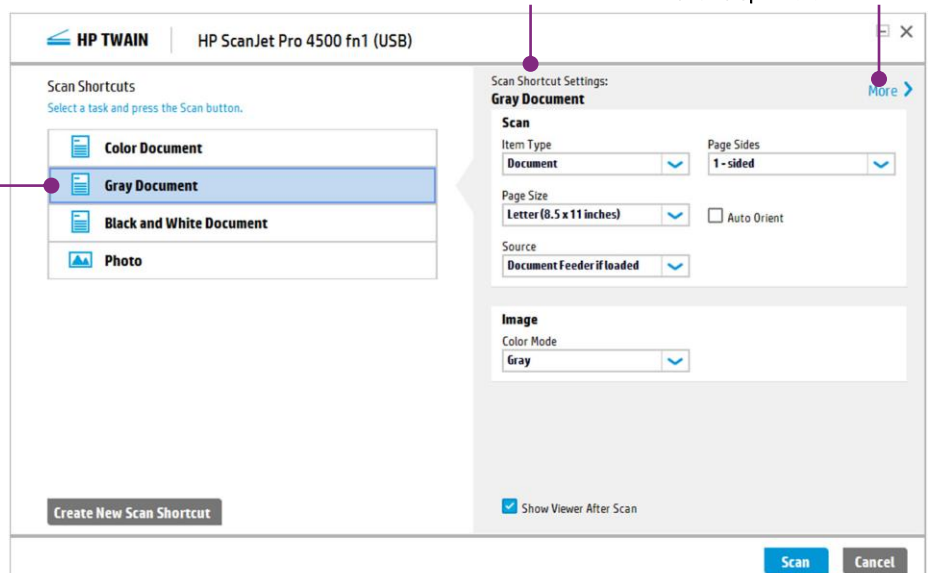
HP TWAIN | HP ScanJet Pro 4500 fn1 (USB)

Scan Shortcuts
Select a task and press the Scan button.

Color Document
Gray Document
Black and White Document
Photo

Create New Scan Shortcut

Scan Shortcut Settings:
Gray Document

More

Scan
Item Type
Document
Page Sides
1 - sided
Page Size
Letter (8.5 x 11 inches)
Auto Orient
Source
Document Feeder if loaded

Image
Color Mode
Gray

Show Viewer After Scan

Scan
Cancel